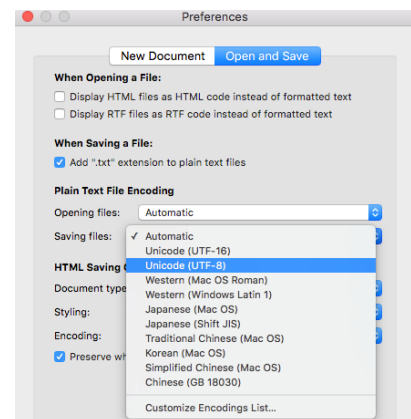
Preferences

New Document | Open and Save

When Opening a File:

Display HTML files as HTML code instead of formatted text

Display RTF files as RTF code instead of formatted text

When Saving a File:

Add ".txt" extension to plain text files

Plain Text File Encoding

Opening files: Automatic

Saving files:

✓ Automatic
Unicode (UTF-16)
Unicode (UTF-8)
Western (Mac OS Roman)
Western (Windows Latin 1)
Japanese (Mac OS)
Japanese (Shift JIS)
Traditional Chinese (Mac OS)
Korean (Mac OS)
Simplified Chinese (Mac OS)
Chinese (GB 18030)

Customize Encodings List...

HTML Saving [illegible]

Document type

Styling:

Encoding:

Preserve wh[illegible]